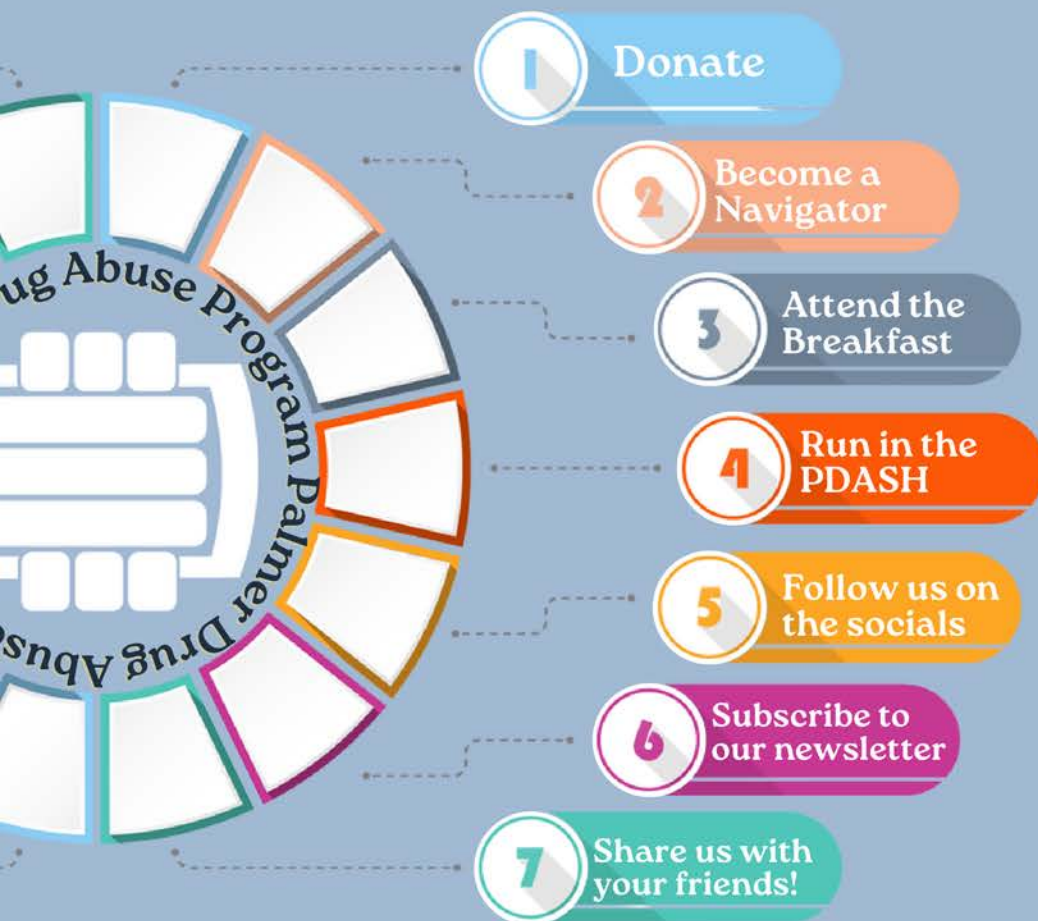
ug Abuse Program Palmer Drug Abuse

1 Donate

2 Become a Navigator

3 Attend the Breakfast

4 Run in the PDASH

5 Follow us on the socials

6 Subscribe to our newsletter

7 Share us with your friends!